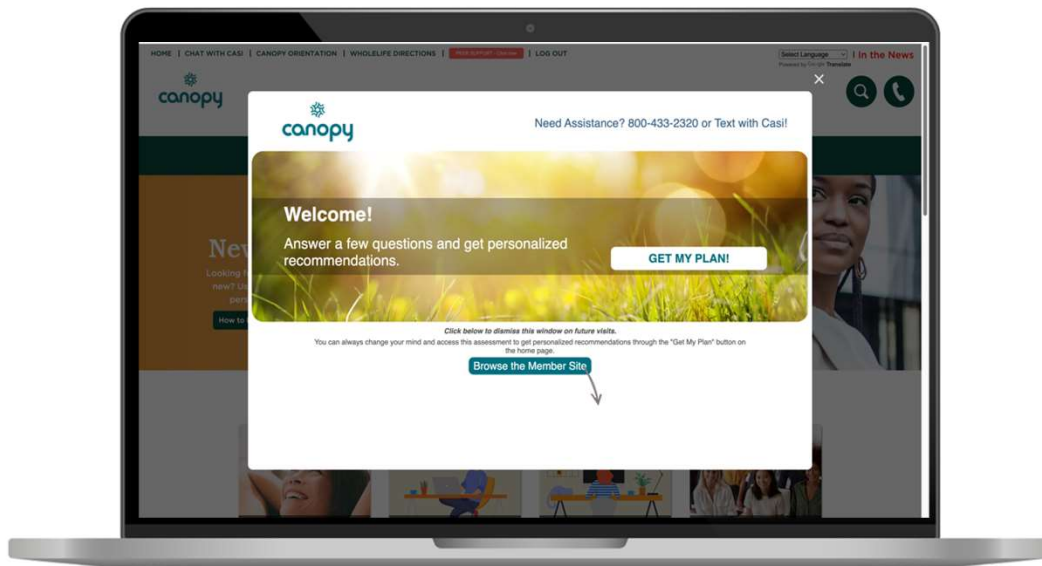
HOME | CHAT WITH CASI | CANOPY ORIENTATION | WHOLELIFE DIRECTIONS | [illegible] | LOG OUT

Select Language | In the News
Powered by Google Translate

canopy

×

canopy

Need Assistance? 800-433-2320 or Text with Casi!

Welcome!

Answer a few questions and get personalized recommendations.

GET MY PLAN!

New
Looking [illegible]
new? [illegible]
pers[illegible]
How to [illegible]

Click below to dismiss this window on future visits.

You can always change your mind and access this assessment to get personalized recommendations through the "Get My Plan" button on the home page.

Browse the Member Site